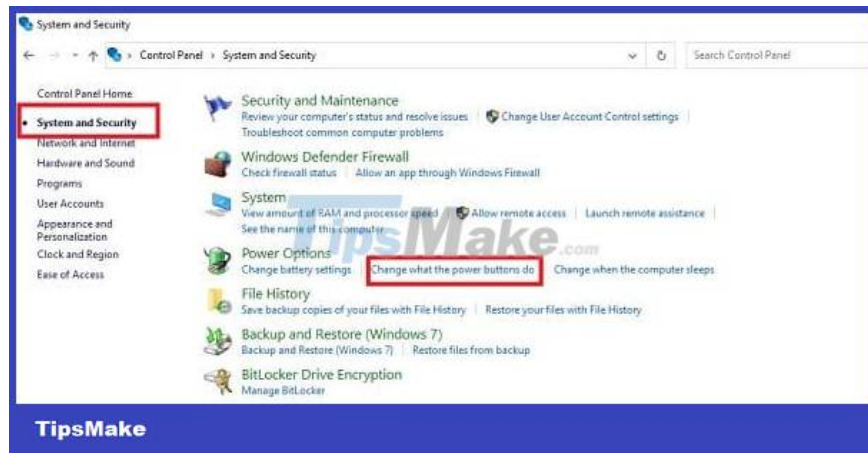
System and Security

Control Panel > System and Security

Search Control Panel

Control Panel Home

System and Security

Network and Internet

Hardware and Sound

Programs

User Accounts

Appearance and Personalization

Clock and Region

Ease of Access

Security and Maintenance

Review your computer's status and resolve issues | Change User Account Control settings | Troubleshoot common computer problems

Windows Defender Firewall

Check firewall status | Allow an app through Windows Firewall

System

View amount of RAM and processor speed | Allow remote access | Launch remote assistance | See the name of this computer

Power Options

Change battery settings | Change what the power buttons do | Change when the computer sleeps

File History

Save backup copies of your files with File History | Restore your files with File History

Backup and Restore (Windows 7)

Backup and Restore (Windows 7) | Restore files from backup

BitLocker Drive Encryption

Manage BitLocker

TipsMake.com

TipsMake